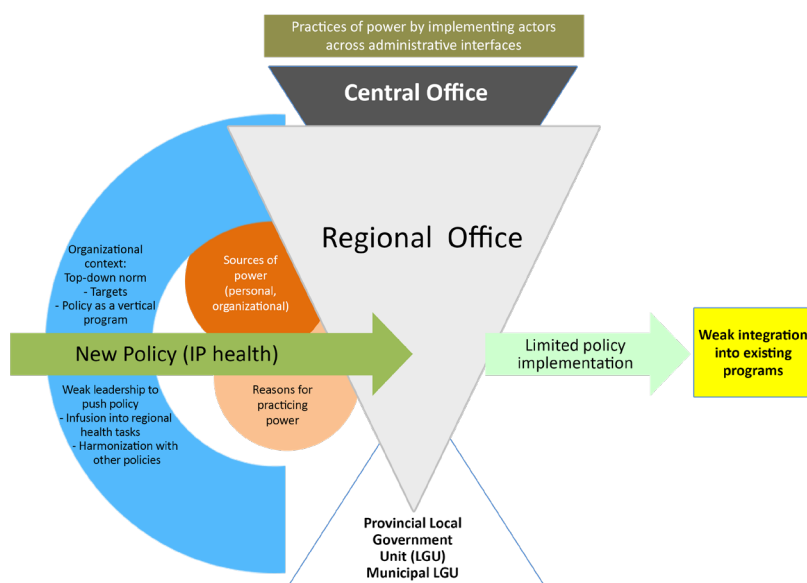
Practices of power by implementing actors across administrative interfaces

Central Office

Regional Office

Organizational context:
Top-down norm
- Targets
- Policy as a vertical program

Sources of power (personal, organizational)

New Policy (IP health)

Reasons for practicing power

Weak leadership to push policy
- Infusion into regional health tasks
- Harmonization with other policies

Limited policy implementation

Weak integration into existing programs

Provincial Local Government Unit (LGU)
Municipal LGU